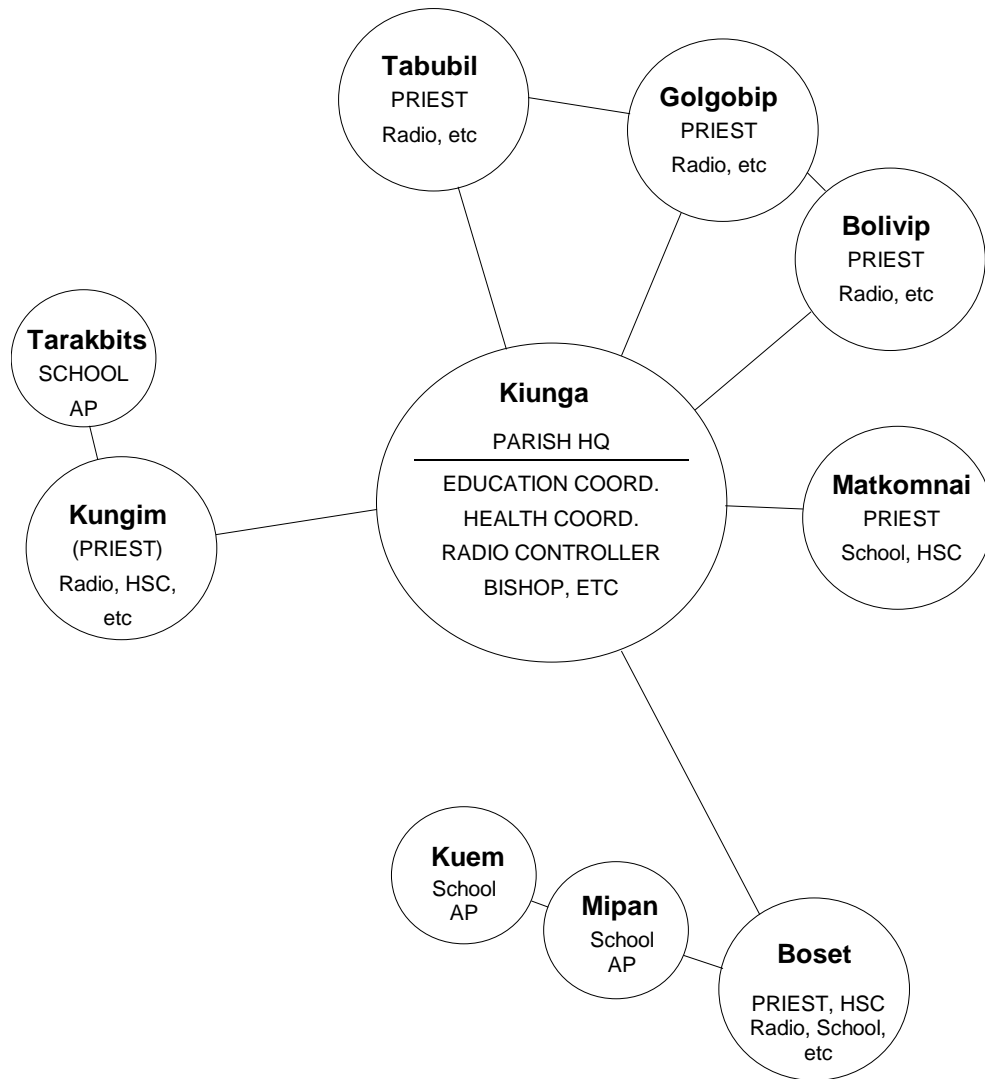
Tabubil
PRIEST
Radio, etc

Golgobip
PRIEST
Radio, etc

Bolivip
PRIEST
Radio, etc

Tarakbits
SCHOOL
AP

Kiunga
PARISH HQ
EDUCATION COORD.
HEALTH COORD.
RADIO CONTROLLER
BISHOP, ETC

Kungim
(PRIEST)
Radio, HSC, etc

Matkomnai
PRIEST
School, HSC

Kuem
School
AP

Mipan
School
AP

Boset
PRIEST, HSC
Radio, School, etc